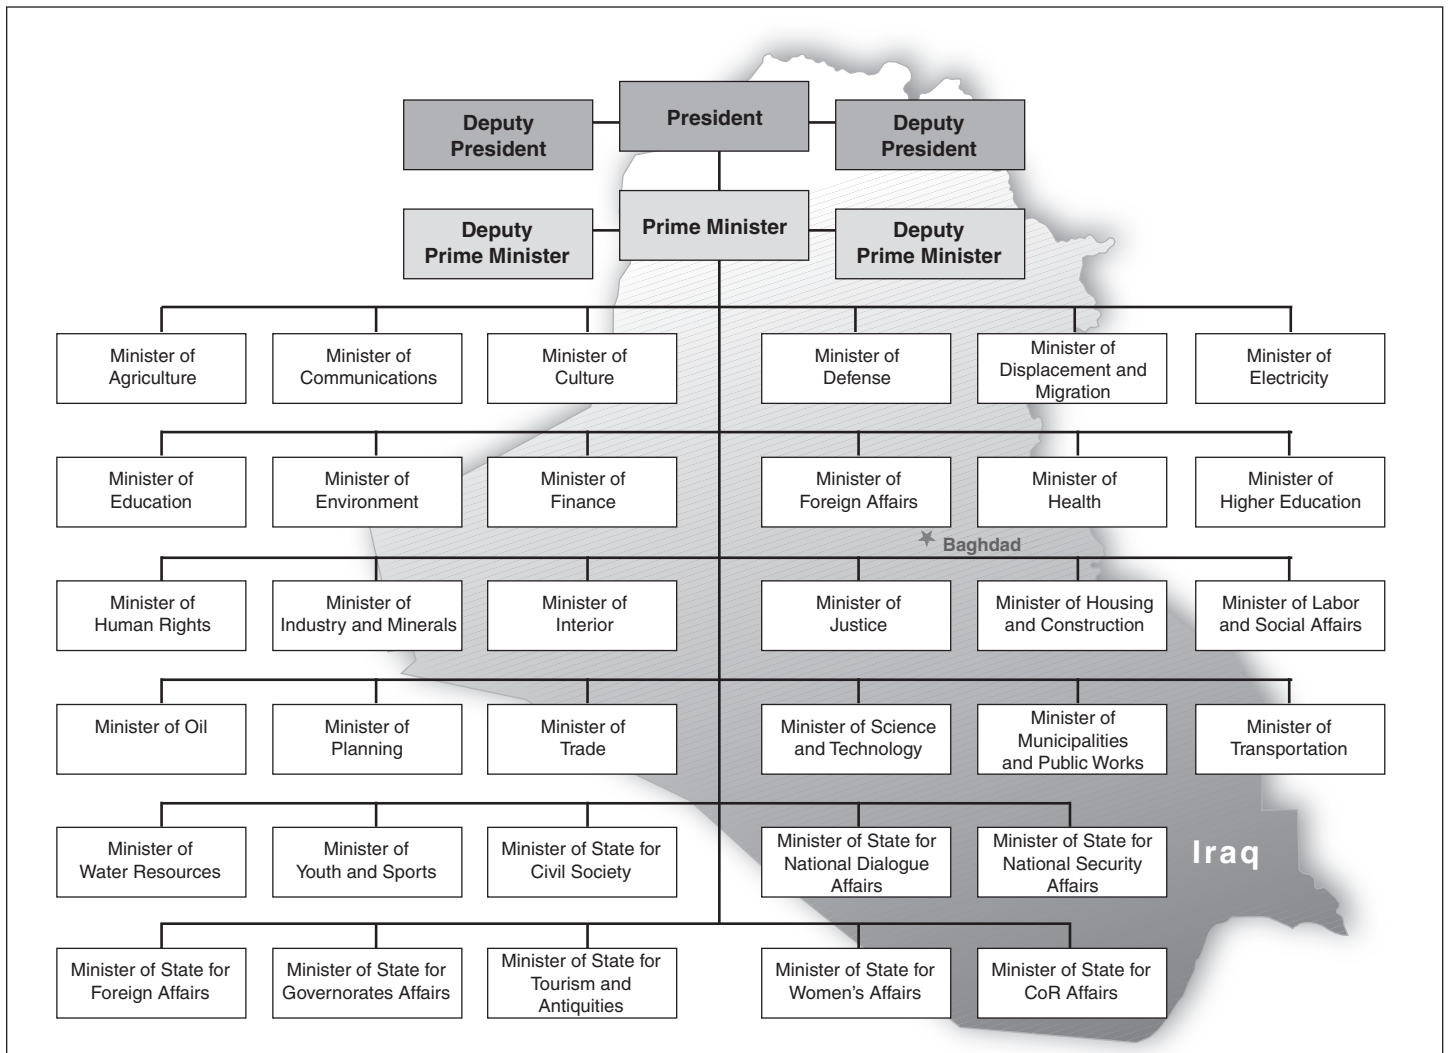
Deputy President

President

Deputy President

Deputy Prime Minister

Prime Minister

Deputy Prime Minister

Minister of Agriculture

Minister of Communications

Minister of Culture

Minister of Defense

Minister of Displacement and Migration

Minister of Electricity

Minister of Education

Minister of Environment

Minister of Finance

Minister of Foreign Affairs

Minister of Health

Minister of Higher Education

Baghdad

Minister of Human Rights

Minister of Industry and Minerals

Minister of Interior

Minister of Justice

Minister of Housing and Construction

Minister of Labor and Social Affairs

Minister of Oil

Minister of Planning

Minister of Trade

Minister of Science and Technology

Minister of Municipalities and Public Works

Minister of Transportation

Minister of Water Resources

Minister of Youth and Sports

Minister of State for Civil Society

Minister of State for National Dialogue Affairs

Minister of State for National Security Affairs

Iraq

Minister of State for Foreign Affairs

Minister of State for Governorates Affairs

Minister of State for Tourism and Antiquities

Minister of State for Women's Affairs

Minister of State for CoR Affairs